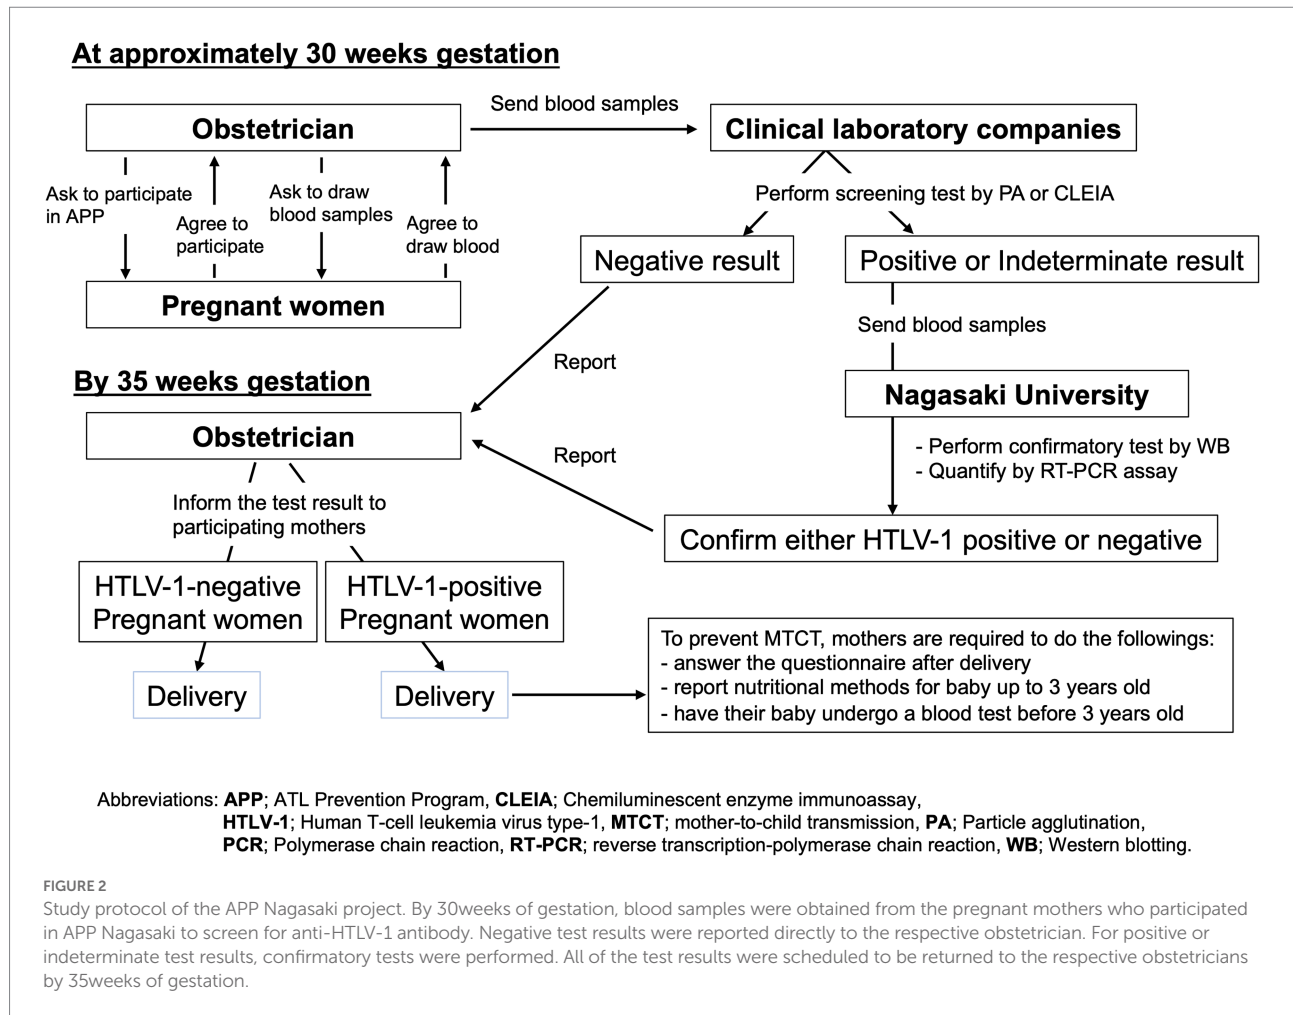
At approximately 30 weeks gestation

Obstetrician

Send blood samples

Clinical laboratory companies

Ask to participate in APP

Agree to participate

Ask to draw blood samples

Agree to draw blood

Pregnant women

Perform screening test by PA or CLEIA

Negative result

Positive or Indeterminate result

Send blood samples

Report

By 35 weeks gestation

Nagasaki University

Obstetrician

Report

- Perform confirmatory test by WB
- Quantify by RT-PCR assay

Inform the test result to participating mothers

Confirm either HTLV-1 positive or negative

HTLV-1-negative Pregnant women

HTLV-1-positive Pregnant women

Delivery

Delivery

To prevent MTCT, mothers are required to do the followings:
- answer the questionnaire after delivery
- report nutritional methods for baby up to 3 years old
- have their baby undergo a blood test before 3 years old

Abbreviations: APP; ATL Prevention Program, CLEIA; Chemiluminescent enzyme immunoassay, HTLV-1; Human T-cell leukemia virus type-1, MTCT; mother-to-child transmission, PA; Particle agglutination, PCR; Polymerase chain reaction, RT-PCR; reverse transcription-polymerase chain reaction, WB; Western blotting.

FIGURE 2
Study protocol of the APP Nagasaki project. By 30weeks of gestation, blood samples were obtained from the pregnant mothers who participated in APP Nagasaki to screen for anti-HTLV-1 antibody. Negative test results were reported directly to the respective obstetrician. For positive or indeterminate test results, confirmatory tests were performed. All of the test results were scheduled to be returned to the respective obstetricians by 35weeks of gestation.